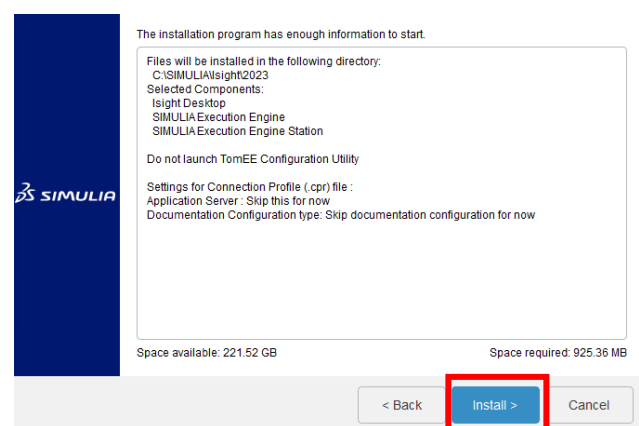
SIMULIA

The installation program has enough information to start.

Files will be installed in the following directory:
C:\SIMULIA\Isight\2023
Selected Components:
Isight Desktop
SIMULIA Execution Engine
SIMULIA Execution Engine Station

Do not launch TomEE Configuration Utility

Settings for Connection Profile (.cpr) file :
Application Server : Skip this for now
Documentation Configuration type: Skip documentation configuration for now

Space available: 221.52 GB

Space required: 925.36 MB

< Back

Install >

Cancel